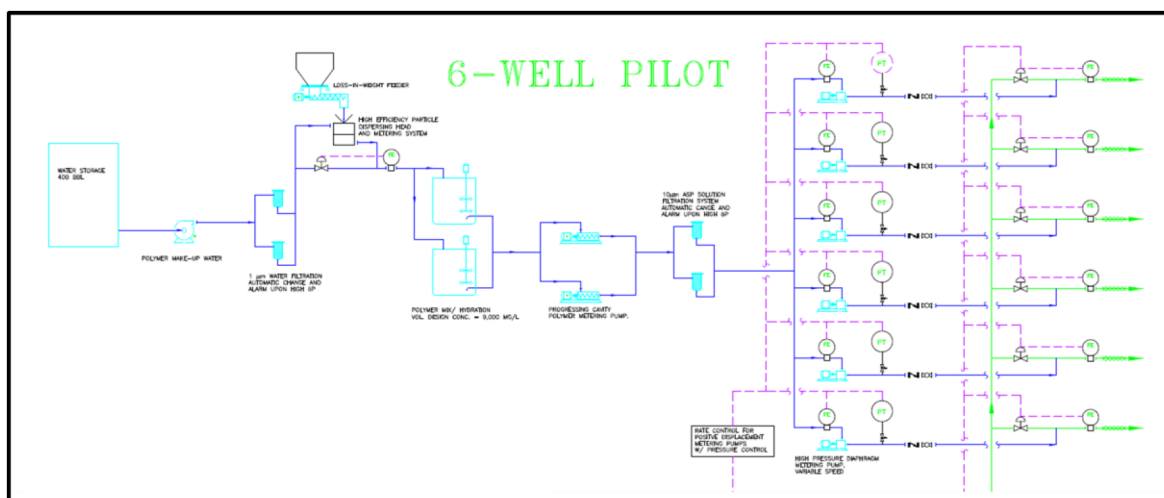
6-WELL PILOT

LOSS-IN-WEIGHT FEEDER

HIGH EFFICIENCY PARTICLE DISPERSING HEAD AND METERING SYSTEM

WATER STORAGE 400 BBL

POLYMER MAKE-UP WATER

1 μm WATER FILTRATION AUTOMATIC CHANGE AND ALARM UPON HIGH δP

FC

POLYMER MIX/ HYDRATION VOL. DESIGN CONC. = 9,000 MG/L

PROGRESSING CAVITY POLYMER METERING PUMP.

10μm ASP SOLUTION FILTRATION SYSTEM AUTOMATIC CANGE AND ALARM UPON HIGH δP

FC

PT

FC

PT

FC

PT

FC

PT

FC

PT

FC

PT

FC

FC

FC

FC

FC

FC

RATE CONTROL FOR POSITIVE DISPLACEMENT METERING PUMPS W/ PRESSURE CONTROL

HIGH PRESSURE DIAPHRAGM METERING PUMP, VARIABLE SPEED